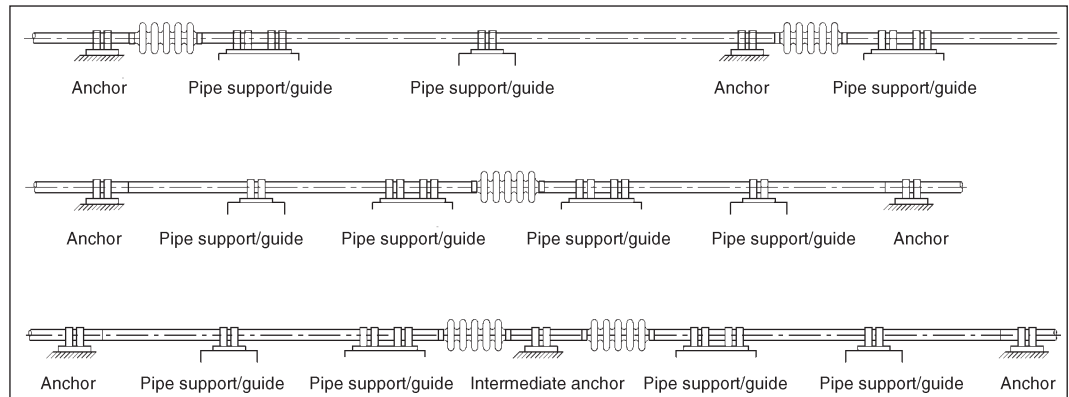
Anchor Pipe support/guide Pipe support/guide Anchor Pipe support/guide

Anchor Pipe support/guide Pipe support/guide Pipe support/guide Pipe support/guide Anchor

Anchor Pipe support/guide Pipe support/guide Intermediate anchor Pipe support/guide Pipe support/guide Anchor